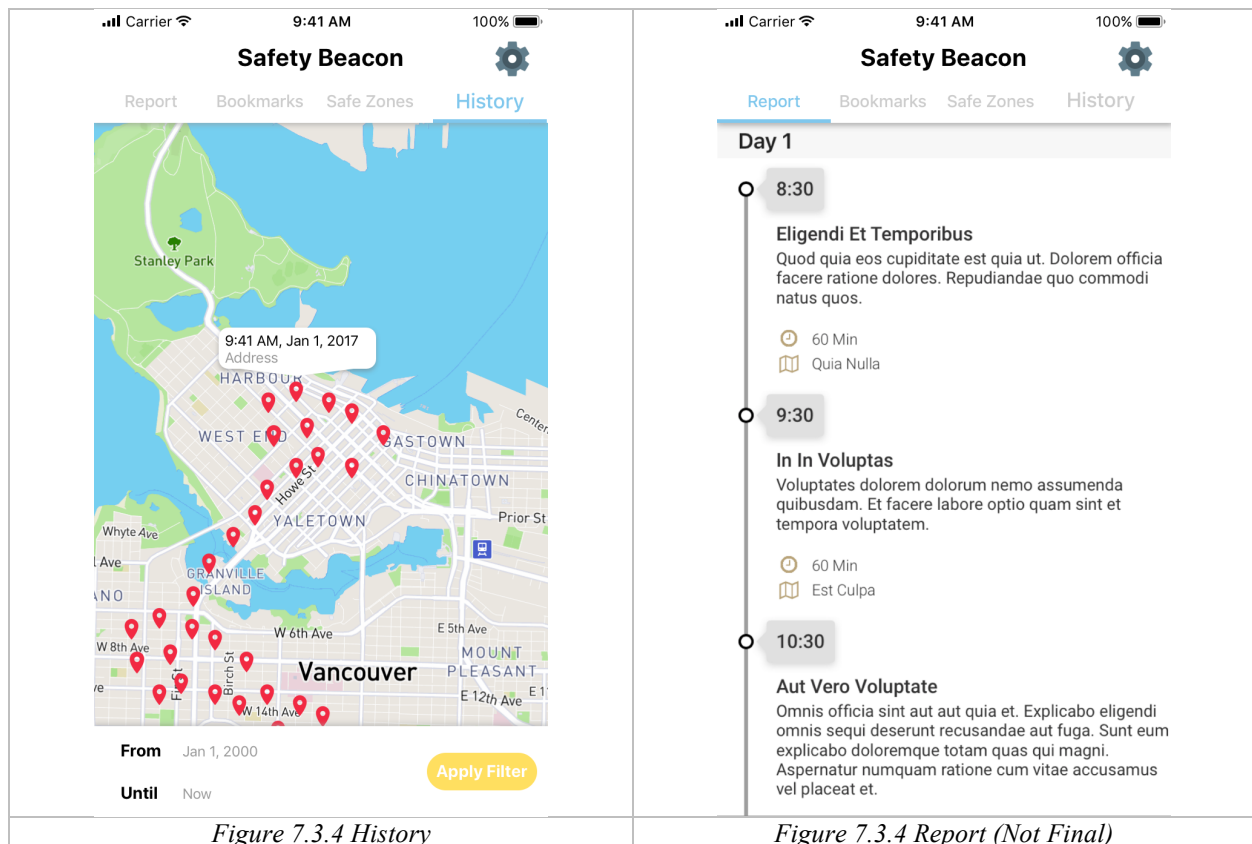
Carrier 9:41 AM 100%

Safety Beacon

Report Bookmarks Safe Zones History

Stanley Park

9:41 AM, Jan 1, 2017
Address

HARBOUR
WEST END
GASTOWN
Centen
CHINATOWN
Howe St
YALETOWN
Whyte Ave
Prior St
l Ave
GRANVILLE ISLAND
ANO
W 6th Ave
E 5th Ave
W 8th Ave
Birch St
MOUNT PLEASANT
Vancouver
ve
Fir St
E 12th Ave
E 1
W 14th Ave

From Jan 1, 2000
Apply Filter
Until Now

Figure 7.3.4 History

Carrier 9:41 AM 100%

Safety Beacon

Report Bookmarks Safe Zones History

Day 1

8:30

Eligendi Et Temporibus
Quod quia eos cupiditate est quia ut. Dolorem officia facere ratione dolores. Repudiandae quo commodi natus quos.

60 Min
Quia Nulla

9:30

In In Voluptas
Voluptates dolorem dolorum nemo assumenda quibusdam. Et facere labore optio quam sint et tempora voluptatem.

60 Min
Est Culpa

10:30

Aut Vero Voluptate
Omnis officia sint aut aut quia et. Explicabo eligendi omnis sequi deserunt recusandae aut fuga. Sunt eum explicabo doloremque totam quas qui magni. Aspernatur numquam ratione cum vitae accusamus vel placeat et.

Figure 7.3.4 Report (Not Final)